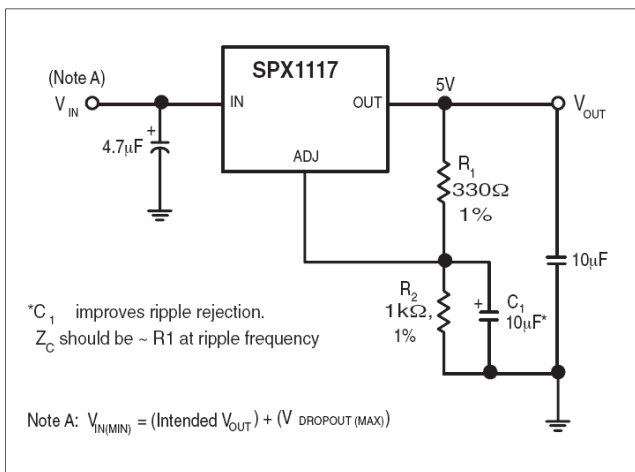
SPX1117

(Note A)

$V_{IN}$

IN

OUT

ADJ

5V

$V_{OUT}$

+

4.7$\mu$F

$R_1$
330$\Omega$
1%

10$\mu$F

$R_2$
1k$\Omega$,
1%

+

$C_1$
10$\mu$F*

*$C_1$ improves ripple rejection.
$Z_C$ should be ~ R1 at ripple frequency

Note A: $V_{IN(MIN)}$ = (Intended $V_{OUT}$) + ($V_{DROPOUT (MAX)}$)